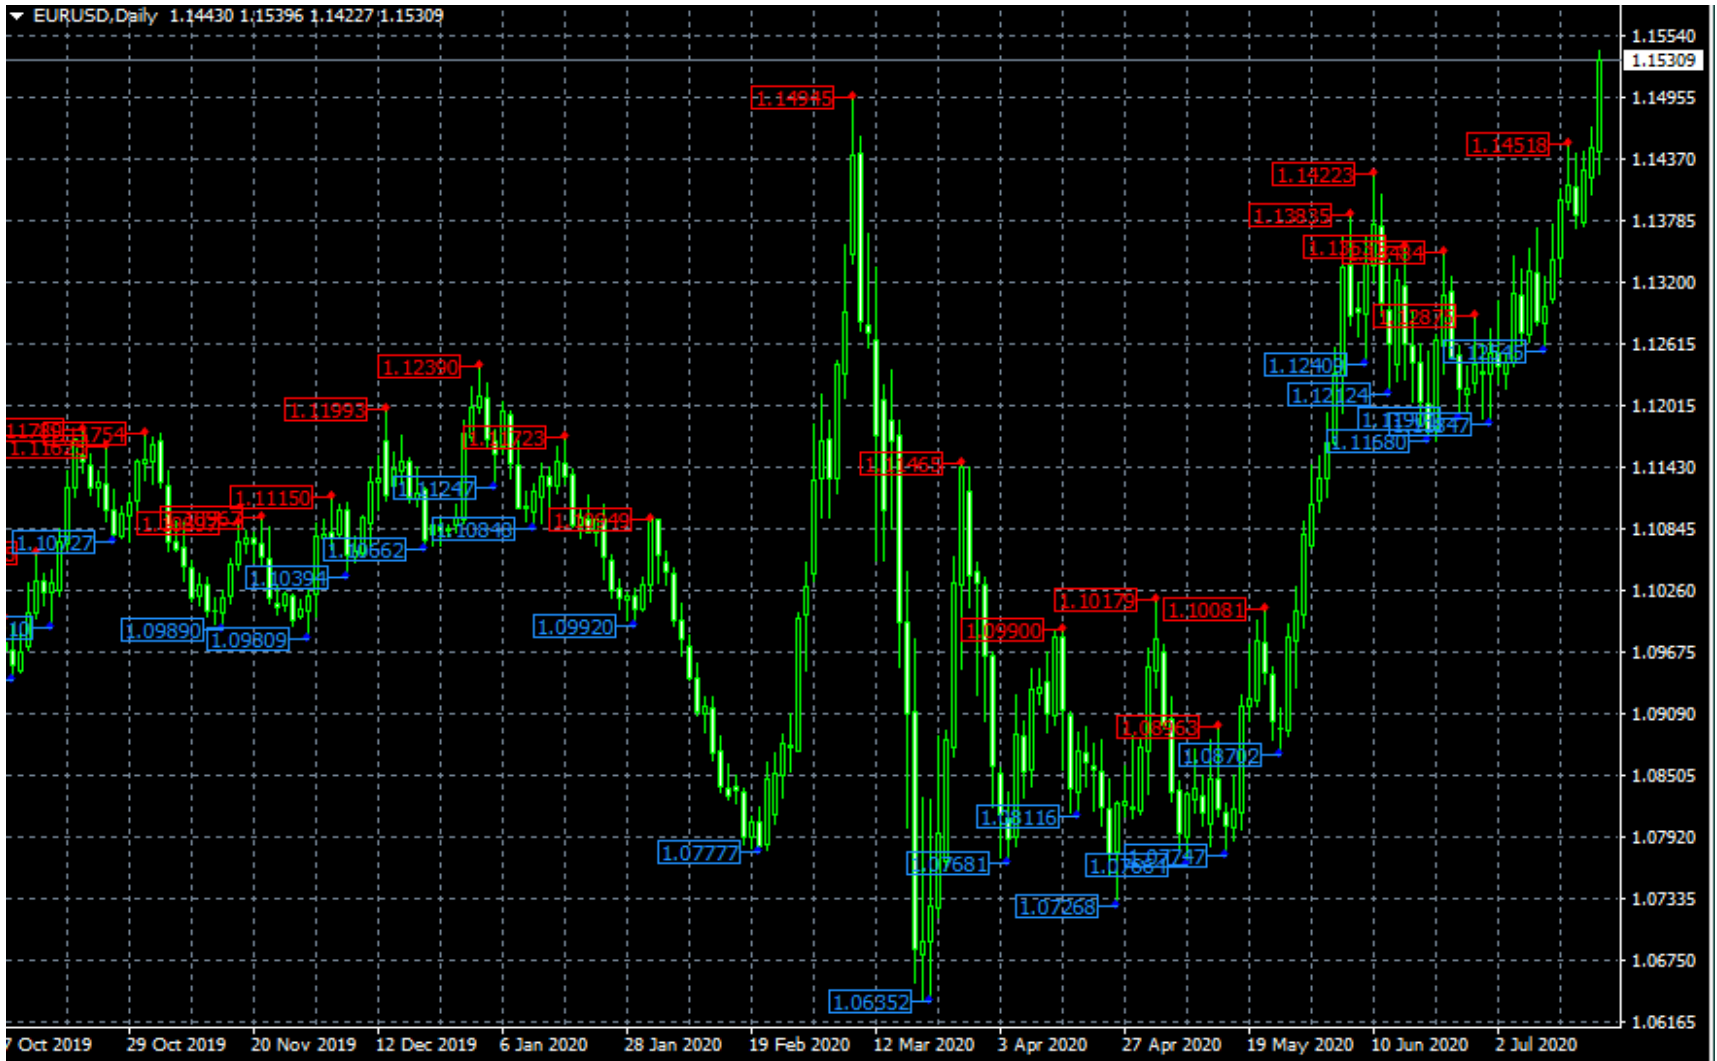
EURUSD,Daily 1.14430 1.15396 1.14227 1.15309

1.15540
1.15309
1.14955
1.14370
1.13785
1.13200
1.12615
1.12015
1.11430
1.10845
1.10260
1.09675
1.09090
1.08505
1.07920
1.07335
1.06750
1.06165

1.14945
1.14518
1.14223
1.13835
1.12875
1.12390
1.11993
1.11754
1.11150
1.10179
1.10081
1.09900
1.08963
1.12403
1.12124
1.11680
1.11247
1.10840
1.10727
1.10662
1.10394
1.09920
1.09890
1.09809
1.08702
1.08116
1.07777
1.07681
1.07268
1.06352

7 Oct 2019
29 Oct 2019
20 Nov 2019
12 Dec 2019
6 Jan 2020
28 Jan 2020
19 Feb 2020
12 Mar 2020
3 Apr 2020
27 Apr 2020
19 May 2020
10 Jun 2020
2 Jul 2020